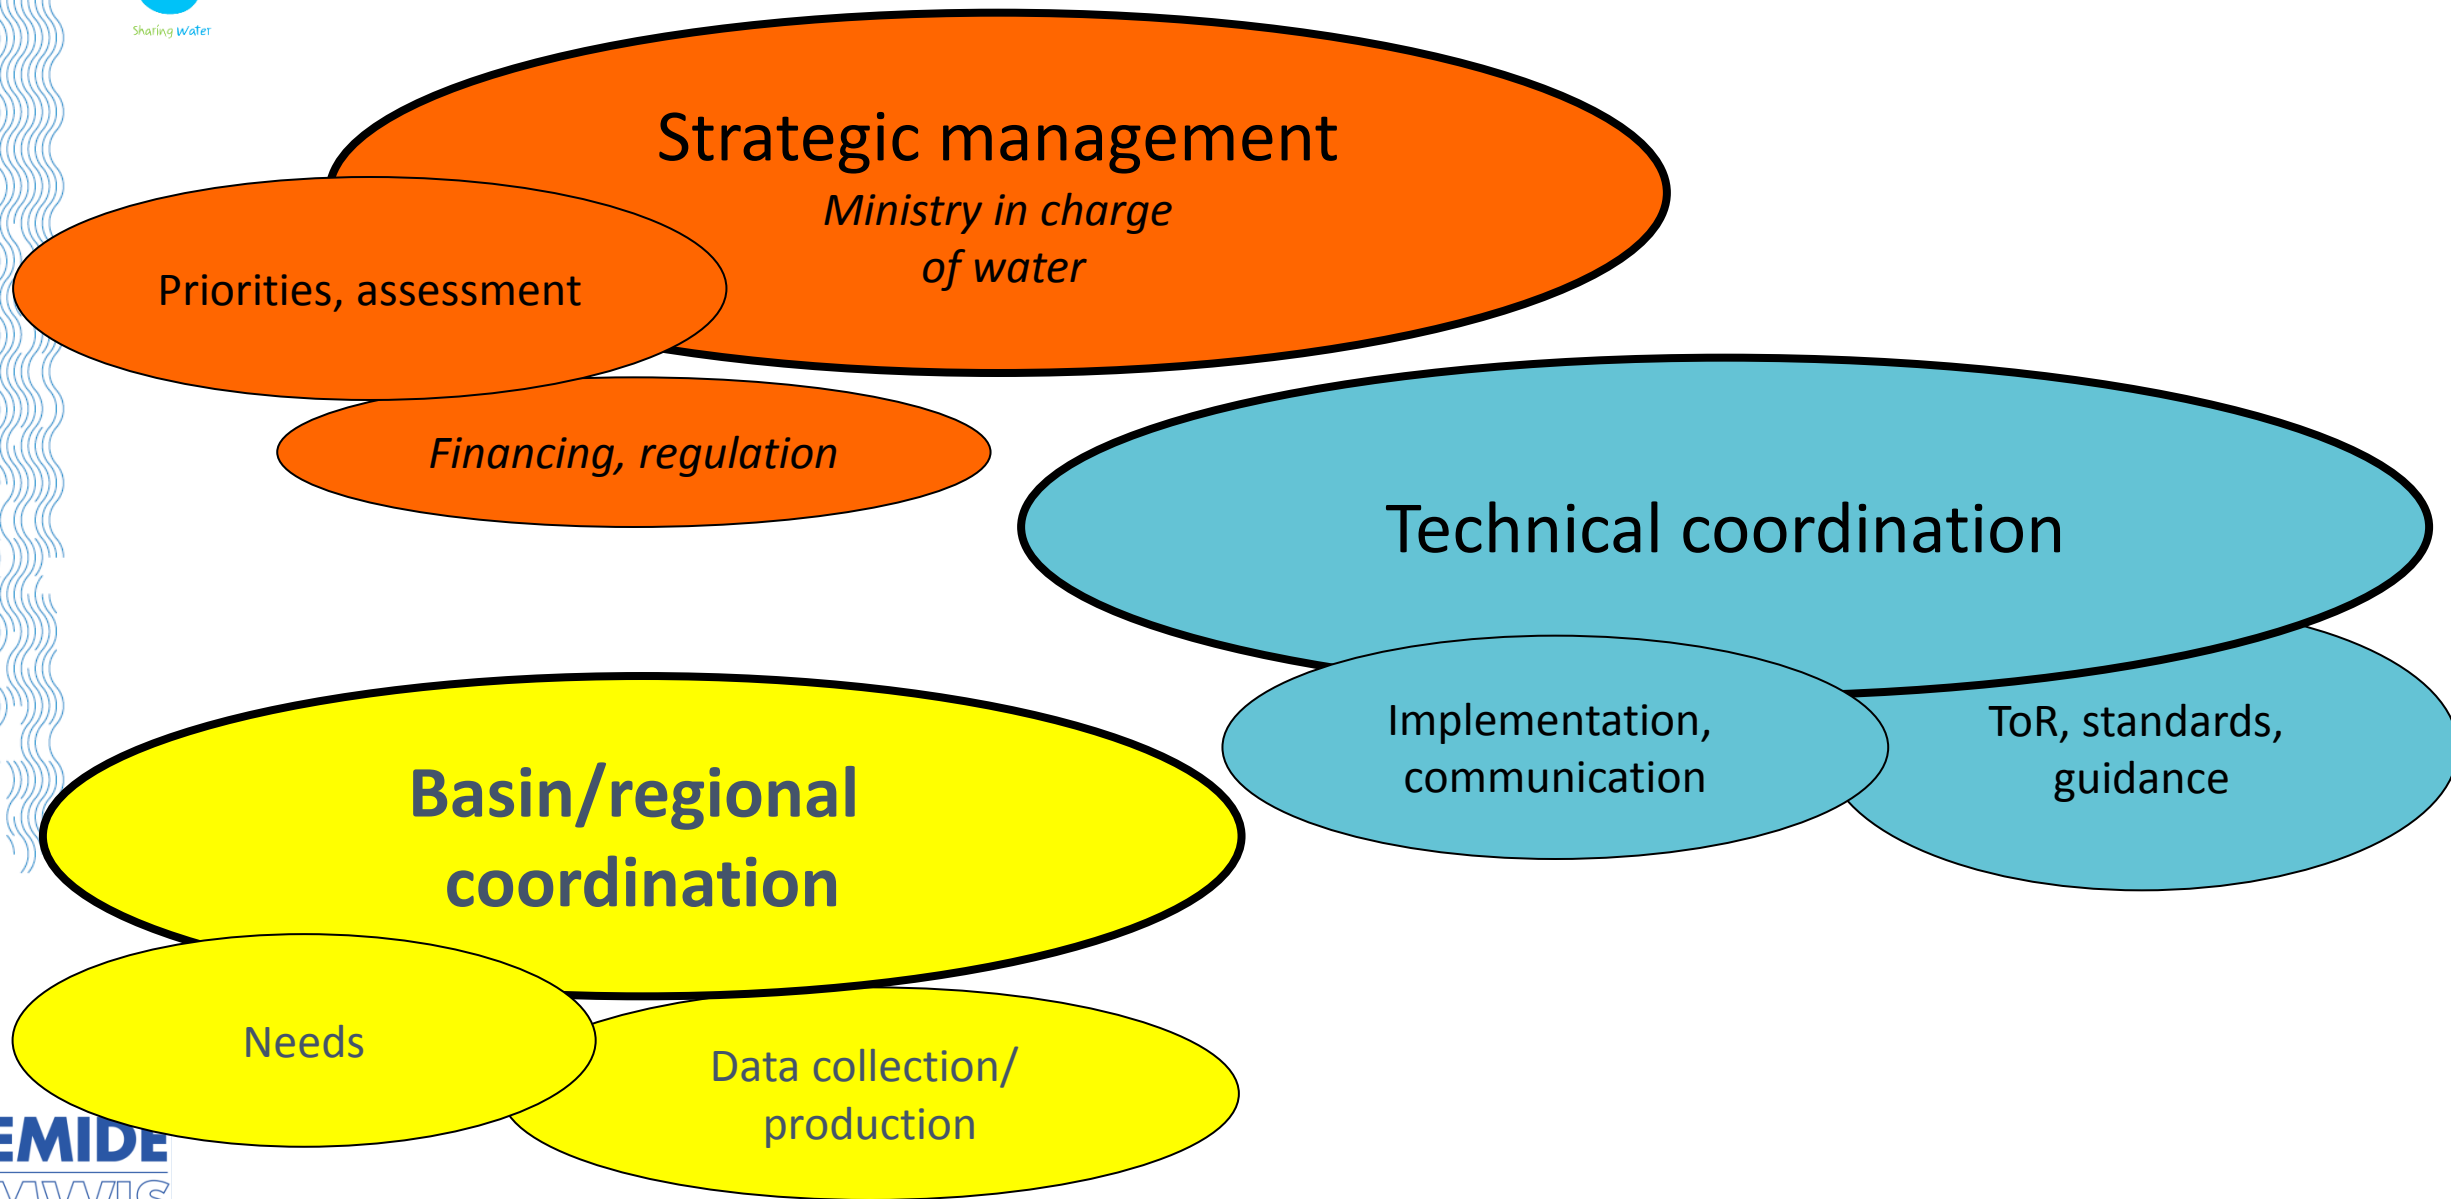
Sharing water

Strategic management
Ministry in charge of water

Priorities, assessment

Financing, regulation

Technical coordination

Implementation, communication

ToR, standards, guidance

Basin/regional coordination

Needs

Data collection/ production

EMIDE